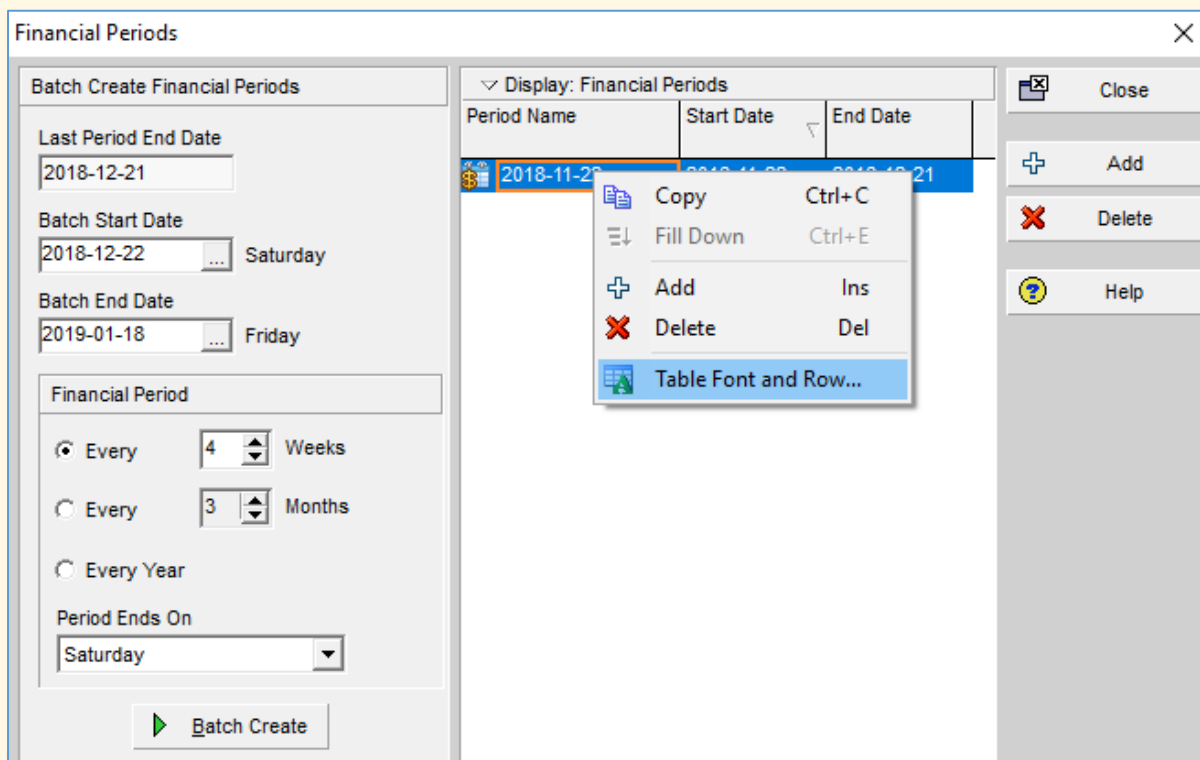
Financial Periods

Batch Create Financial Periods

Last Period End Date
2018-12-21

Batch Start Date
2018-12-22 ... Saturday

Batch End Date
2019-01-18 ... Friday

Financial Period

Every 4 Weeks

Every 3 Months

Every Year

Period Ends On
Saturday

Batch Create

Display: Financial Periods

| Period Name | Start Date | End Date |
|---|---|---|
| 2018-11-2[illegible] | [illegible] | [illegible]-21 |

Copy Ctrl+C
Fill Down Ctrl+E
Add Ins
Delete Del
Table Font and Row...

Close

Add

Delete

Help